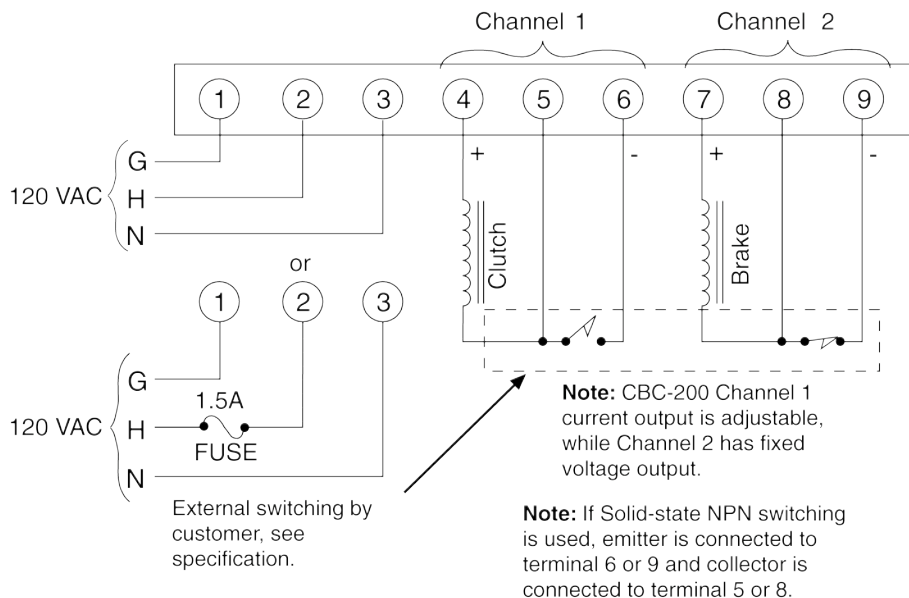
Channel 1

Channel 2

1 2 3 4 5 6 7 8 9

+ - + -

G
120 VAC H
N

Clutch

Brake

or

1 2 3

G
1.5A
120 VAC H
FUSE
N

**Note:** CBC-200 Channel 1 current output is adjustable, while Channel 2 has fixed voltage output.

External switching by customer, see specification.

**Note:** If Solid-state NPN switching is used, emitter is connected to terminal 6 or 9 and collector is connected to terminal 5 or 8.